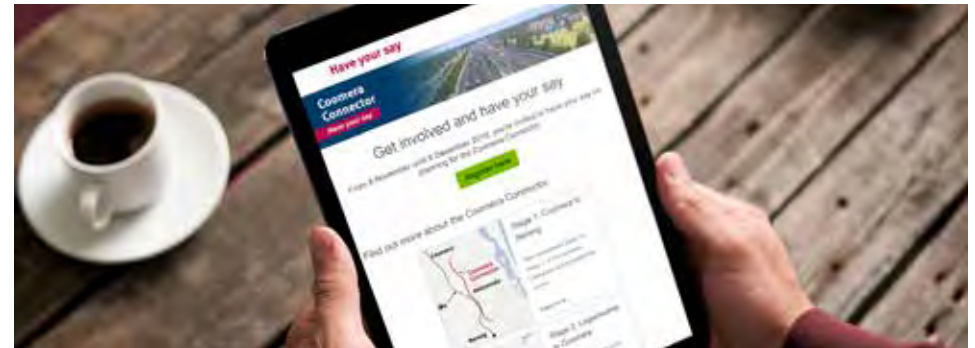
Have your say

Coomera Connector

Have your say

Get involved and have your say

From 8 November until 6 December 2019, you're invited to have your say on planning for the Coomera Connector.

Register here

Find out more about the Coomera Connector

Stage 1: Coomera to Nerang

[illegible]

Stage 2: Loganholme to Coomera